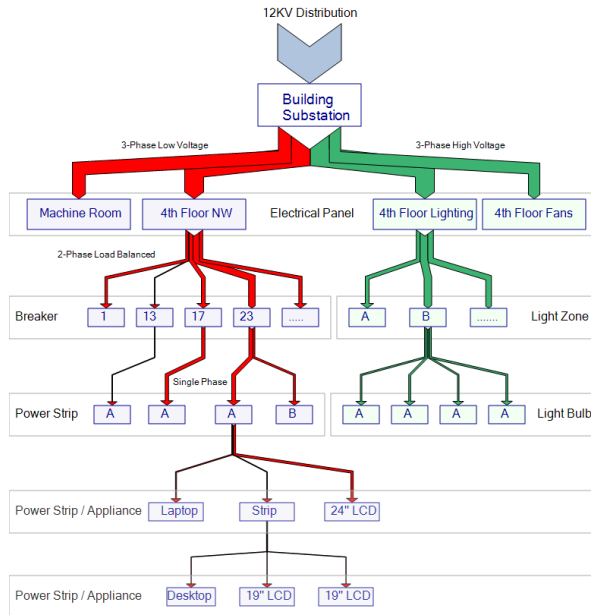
12KV Distribution

Building Substation

3-Phase Low Voltage

3-Phase High Voltage

Machine Room

4th Floor NW

Electrical Panel

4th Floor Lighting

4th Floor Fans

2-Phase Load Balanced

Breaker

1

13

17

23

.....

A

B

.......

Light Zone

Single Phase

Power Strip

A

A

A

B

A

A

A

A

Light Bulb

Power Strip / Appliance

Laptop

Strip

24" LCD

Power Strip / Appliance

Desktop

19" LCD

19" LCD